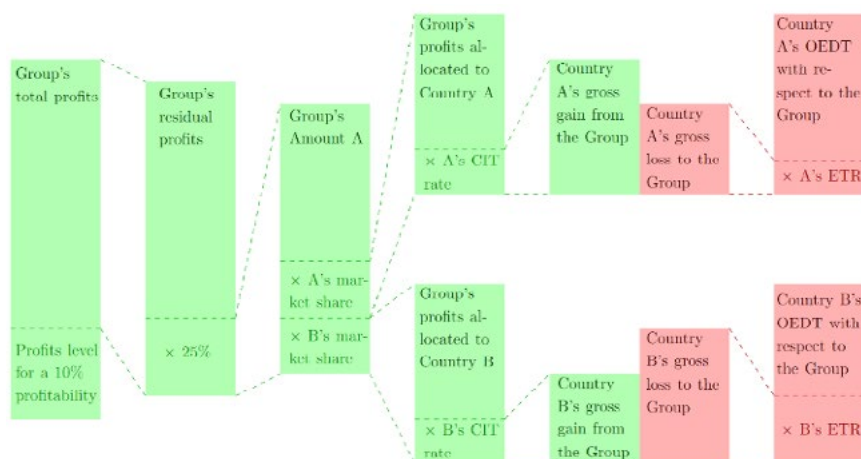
Group's total profits

Profits level for a 10% profitability

Group's residual profits

× 25%

Group's Amount A

× A's market share

× B's market share

Group's profits allocated to Country A

× A's CIT rate

Country A's gross gain from the Group

Country A's gross loss to the Group

Country A's OEDT with respect to the Group

× A's ETR

Group's profits allocated to Country B

× B's CIT rate

Country B's gross gain from the Group

Country B's gross loss to the Group

Country B's OEDT with respect to the Group

× B's ETR